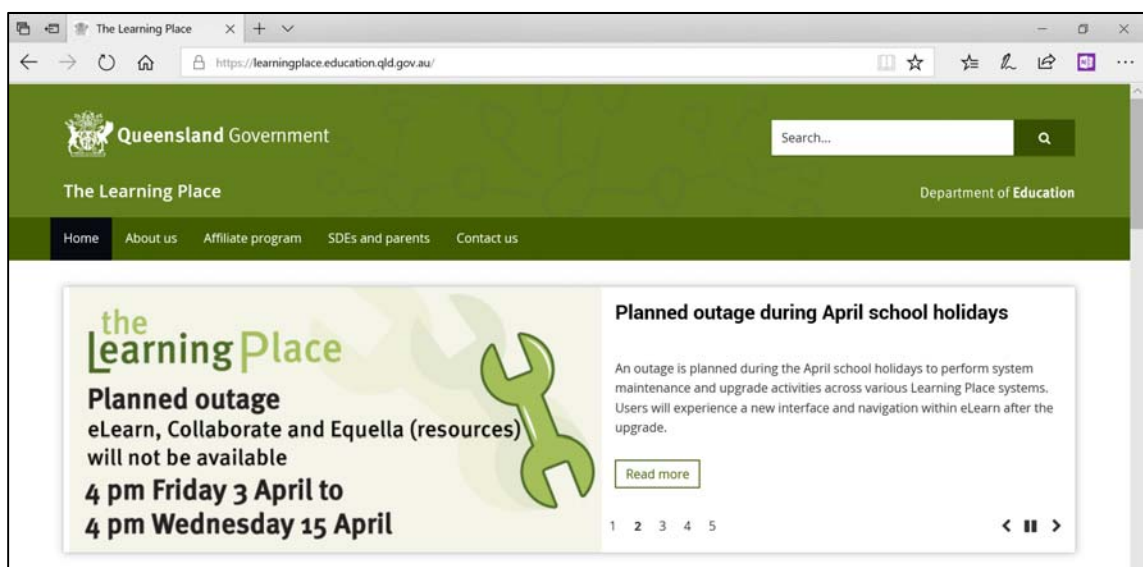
The Learning Place

https://learningplace.education.qld.gov.au/

Queensland Government

Search...

The Learning Place

Department of Education

Home About us Affiliate program SDEs and parents Contact us

the Learning Place

Planned outage

eLearn, Collaborate and Equella (resources) will not be available

4 pm Friday 3 April to

4 pm Wednesday 15 April

Planned outage during April school holidays

An outage is planned during the April school holidays to perform system maintenance and upgrade activities across various Learning Place systems. Users will experience a new interface and navigation within eLearn after the upgrade.

Read more

1 2 3 4 5